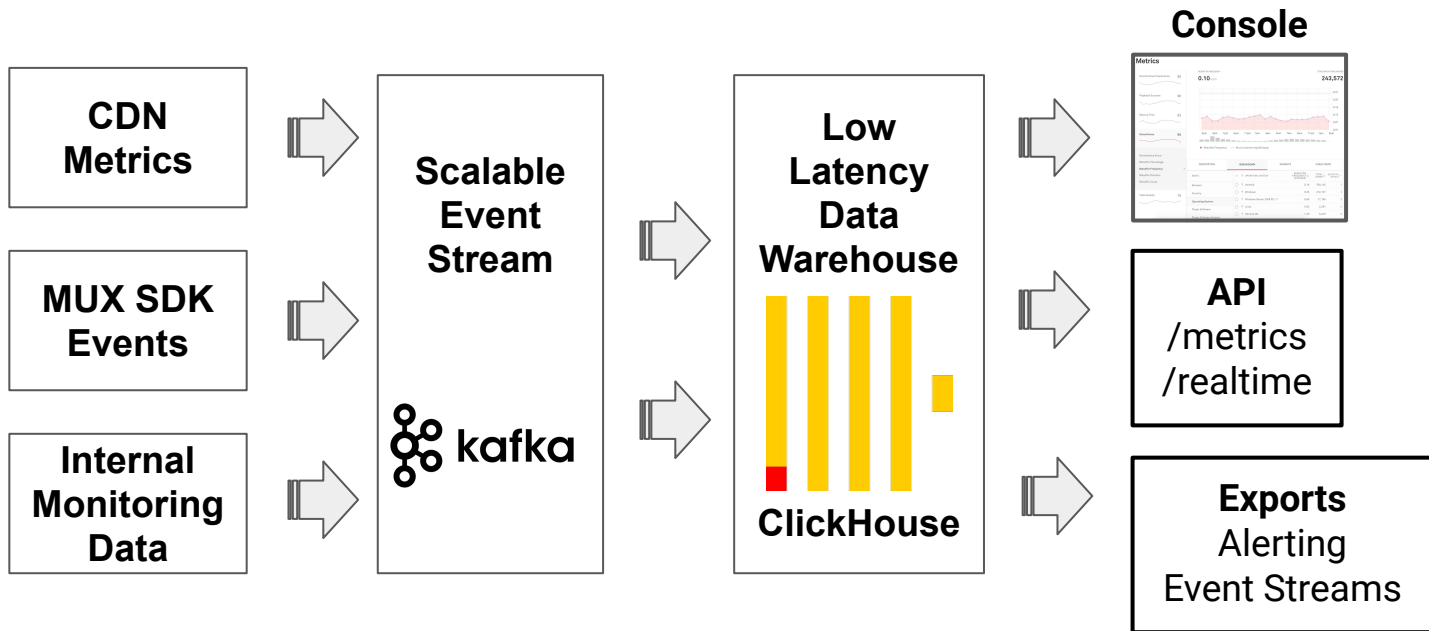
CDN Metrics

MUX SDK Events

Internal Monitoring Data

Scalable Event Stream

kafka

Low Latency Data Warehouse

ClickHouse

Console

Metrics

0.10

243,572

API
/metrics
/realtime

Exports
Alerting
Event Streams